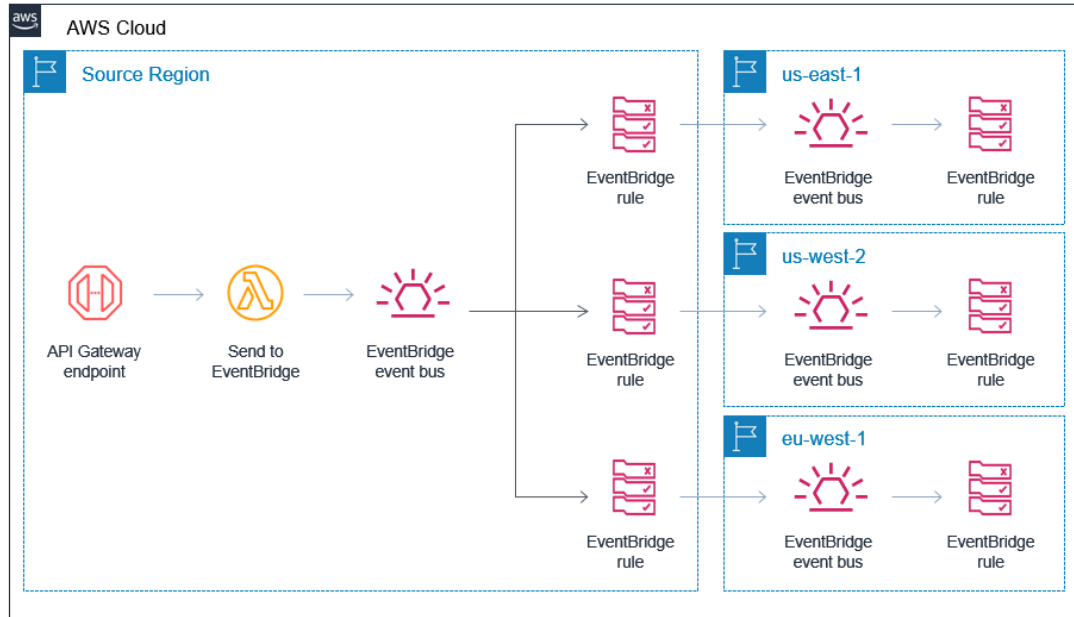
aws

AWS Cloud

Source Region

API Gateway endpoint

Send to EventBridge

EventBridge event bus

EventBridge rule

EventBridge rule

EventBridge rule

us-east-1

EventBridge event bus

EventBridge rule

us-west-2

EventBridge event bus

EventBridge rule

eu-west-1

EventBridge event bus

EventBridge rule